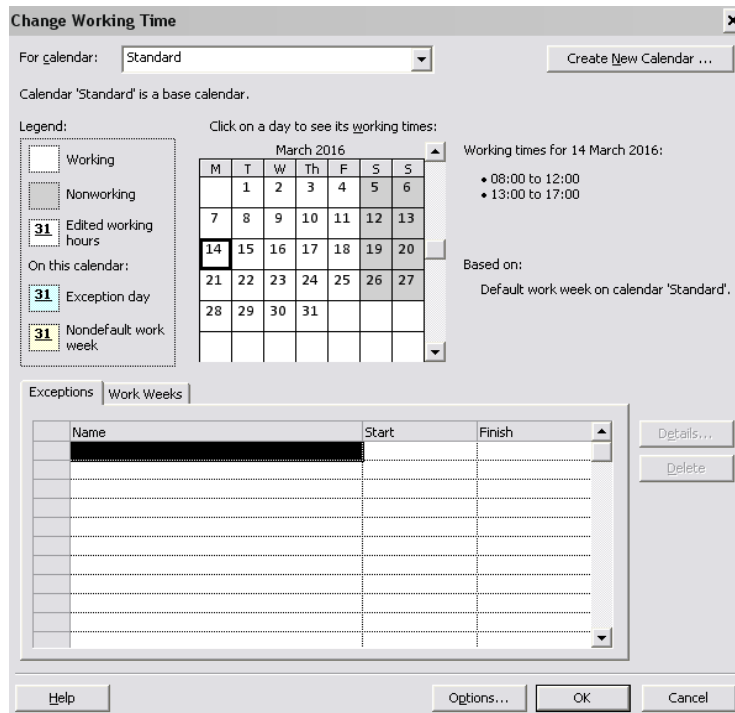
Change Working Time

For calendar: Standard

Create New Calendar ...

Calendar 'Standard' is a base calendar.

Legend:

Working

Nonworking

31 Edited working hours

On this calendar:

31 Exception day

31 Nondefault work week

Click on a day to see its working times:

March 2016

| M | T | W | Th | F | S | S |
|---|---|---|---|---|---|---|
| | 1 | 2 | 3 | 4 | 5 | 6 |
| 7 | 8 | 9 | 10 | 11 | 12 | 13 |
| 14 | 15 | 16 | 17 | 18 | 19 | 20 |
| 21 | 22 | 23 | 24 | 25 | 26 | 27 |
| 28 | 29 | 30 | 31 | | | |

Working times for 14 March 2016:

• 08:00 to 12:00
• 13:00 to 17:00

Based on:

Default work week on calendar 'Standard'.

Exceptions | Work Weeks

| | Name | Start | Finish |
|---|---|---|---|
| | | | |

Details...

Delete

Help

Options...

OK

Cancel